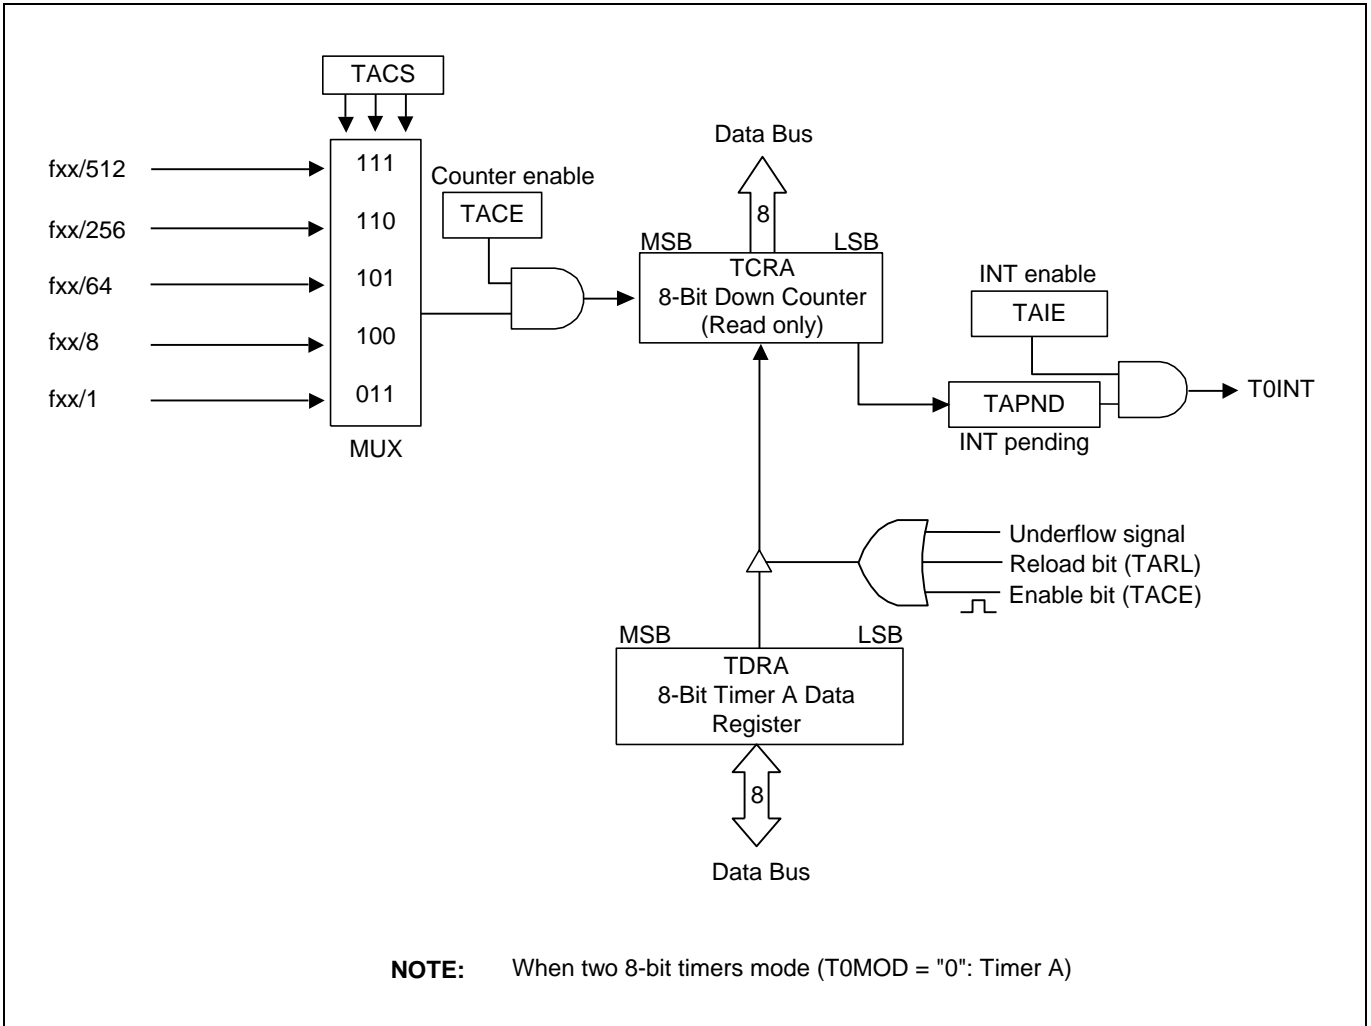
TACS

fxx/512
fxx/256
fxx/64
fxx/8
fxx/1

111
110
101
100
011

MUX

Counter enable
TACE

Data Bus
8

MSB
LSB
TCRA
8-Bit Down Counter
(Read only)

INT enable
TAIE

TAPND
INT pending

T0INT

Underflow signal
Reload bit (TARL)
Enable bit (TACE)

MSB
LSB
TDRA
8-Bit Timer A Data Register

8
Data Bus

**NOTE:** When two 8-bit timers mode (T0MOD = "0": Timer A)